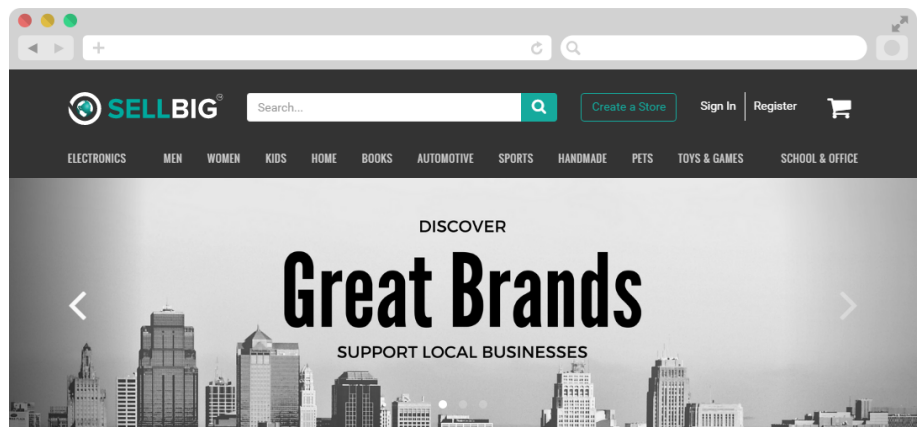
SELLBIG®

Search...

Create a Store

Sign In

Register

ELECTRONICS MEN WOMEN KIDS HOME BOOKS AUTOMOTIVE SPORTS HANDMADE PETS TOYS & GAMES SCHOOL & OFFICE

DISCOVER

Great Brands

SUPPORT LOCAL BUSINESSES